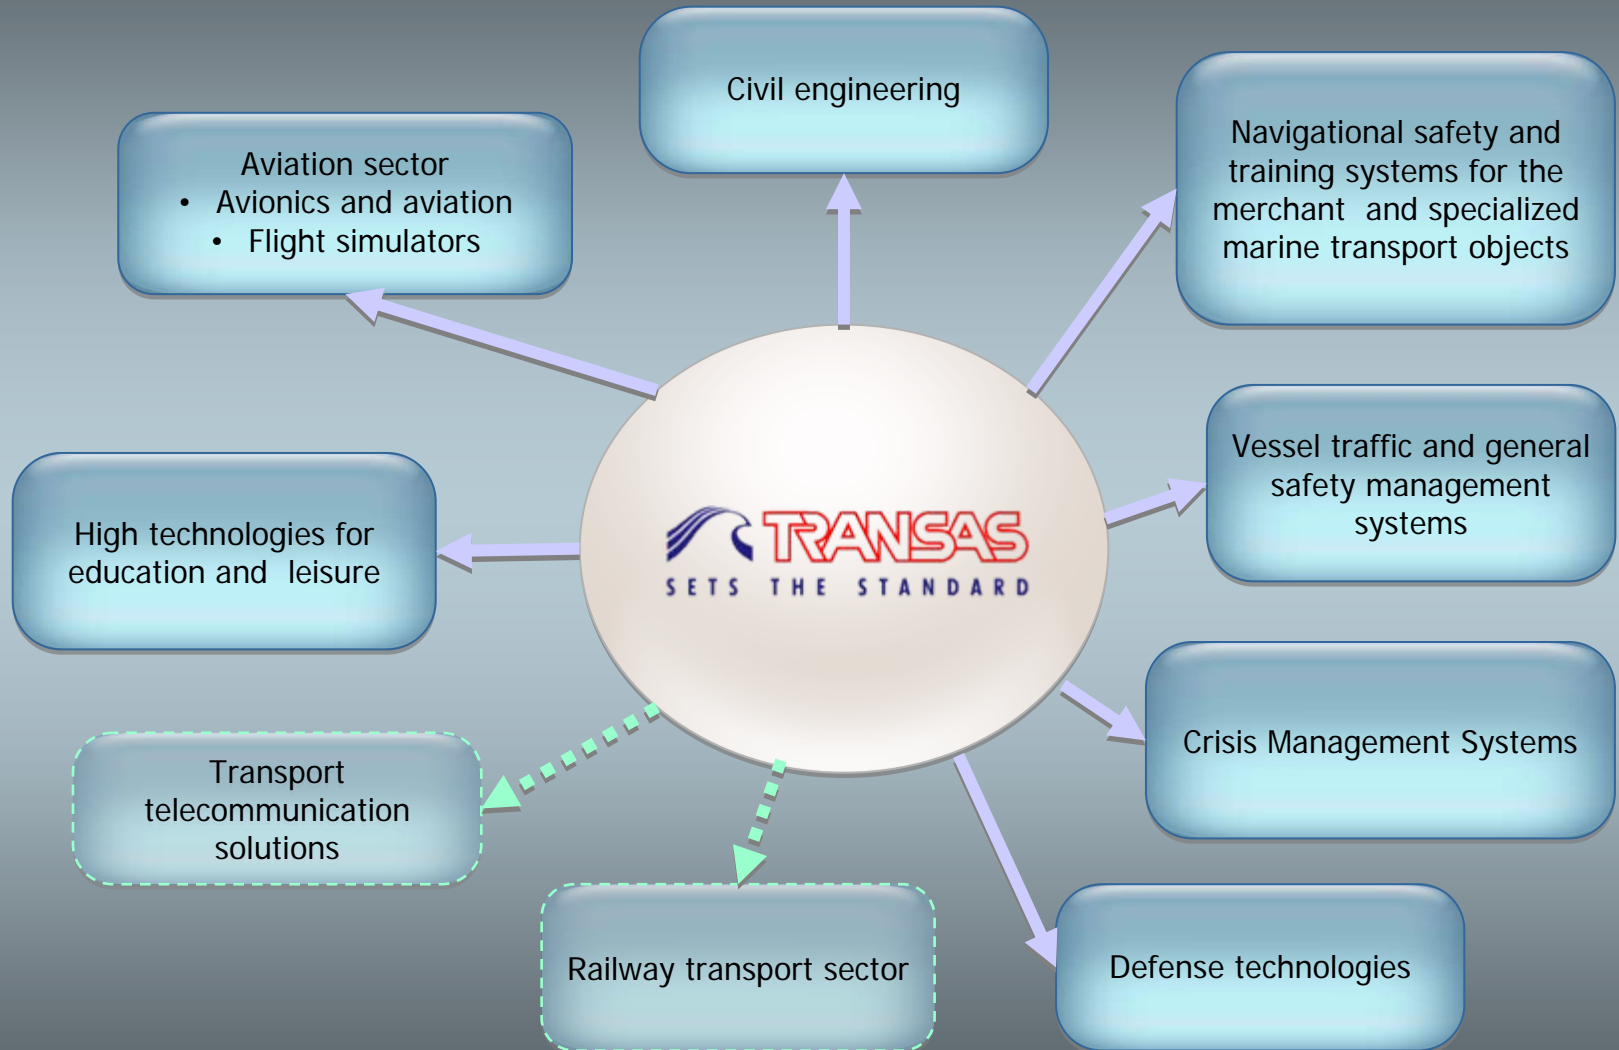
Civil engineering

Aviation sector
- Avionics and aviation
- Flight simulators

Navigational safety and training systems for the merchant and specialized marine transport objects

TRANSAS
SETS THE STANDARD

High technologies for education and leisure

Vessel traffic and general safety management systems

Crisis Management Systems

Transport telecommunication solutions

Railway transport sector

Defense technologies